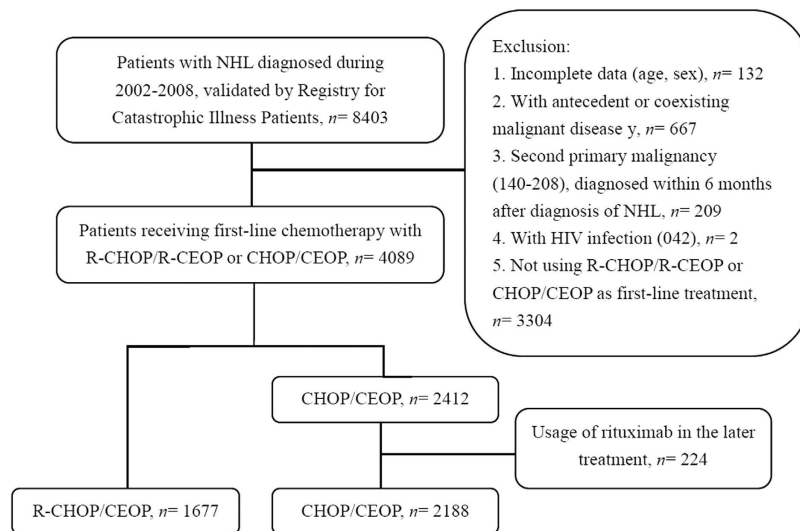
Patients with NHL diagnosed during 2002-2008, validated by Registry for Catastrophic Illness Patients, $n$= 8403

Exclusion:
1. Incomplete data (age, sex), $n$= 132
2. With antecedent or coexisting malignant disease y, $n$= 667
3. Second primary malignancy (140-208), diagnosed within 6 months after diagnosis of NHL, $n$= 209
4. With HIV infection (042), $n$= 2
5. Not using R-CHOP/R-CEOP or CHOP/CEOP as first-line treatment, $n$= 3304

Patients receiving first-line chemotherapy with R-CHOP/R-CEOP or CHOP/CEOP, $n$= 4089

CHOP/CEOP, $n$= 2412

Usage of rituximab in the later treatment, $n$= 224

R-CHOP/CEOP, $n$= 1677

CHOP/CEOP, $n$= 2188